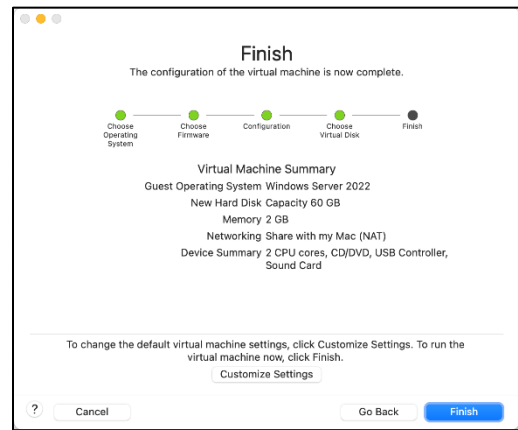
Finish

The configuration of the virtual machine is now complete.

Choose Operating System
Choose Firmware
Configuration
Choose Virtual Disk
Finish

Virtual Machine Summary

| | |
|---|---|
| Guest Operating System | Windows Server 2022 |
| New Hard Disk | Capacity 60 GB |
| Memory | 2 GB |
| Networking | Share with my Mac (NAT) |
| Device Summary | 2 CPU cores, CD/DVD, USB Controller, Sound Card |

To change the default virtual machine settings, click Customize Settings. To run the virtual machine now, click Finish.

Customize Settings

?
Cancel
Go Back
Finish